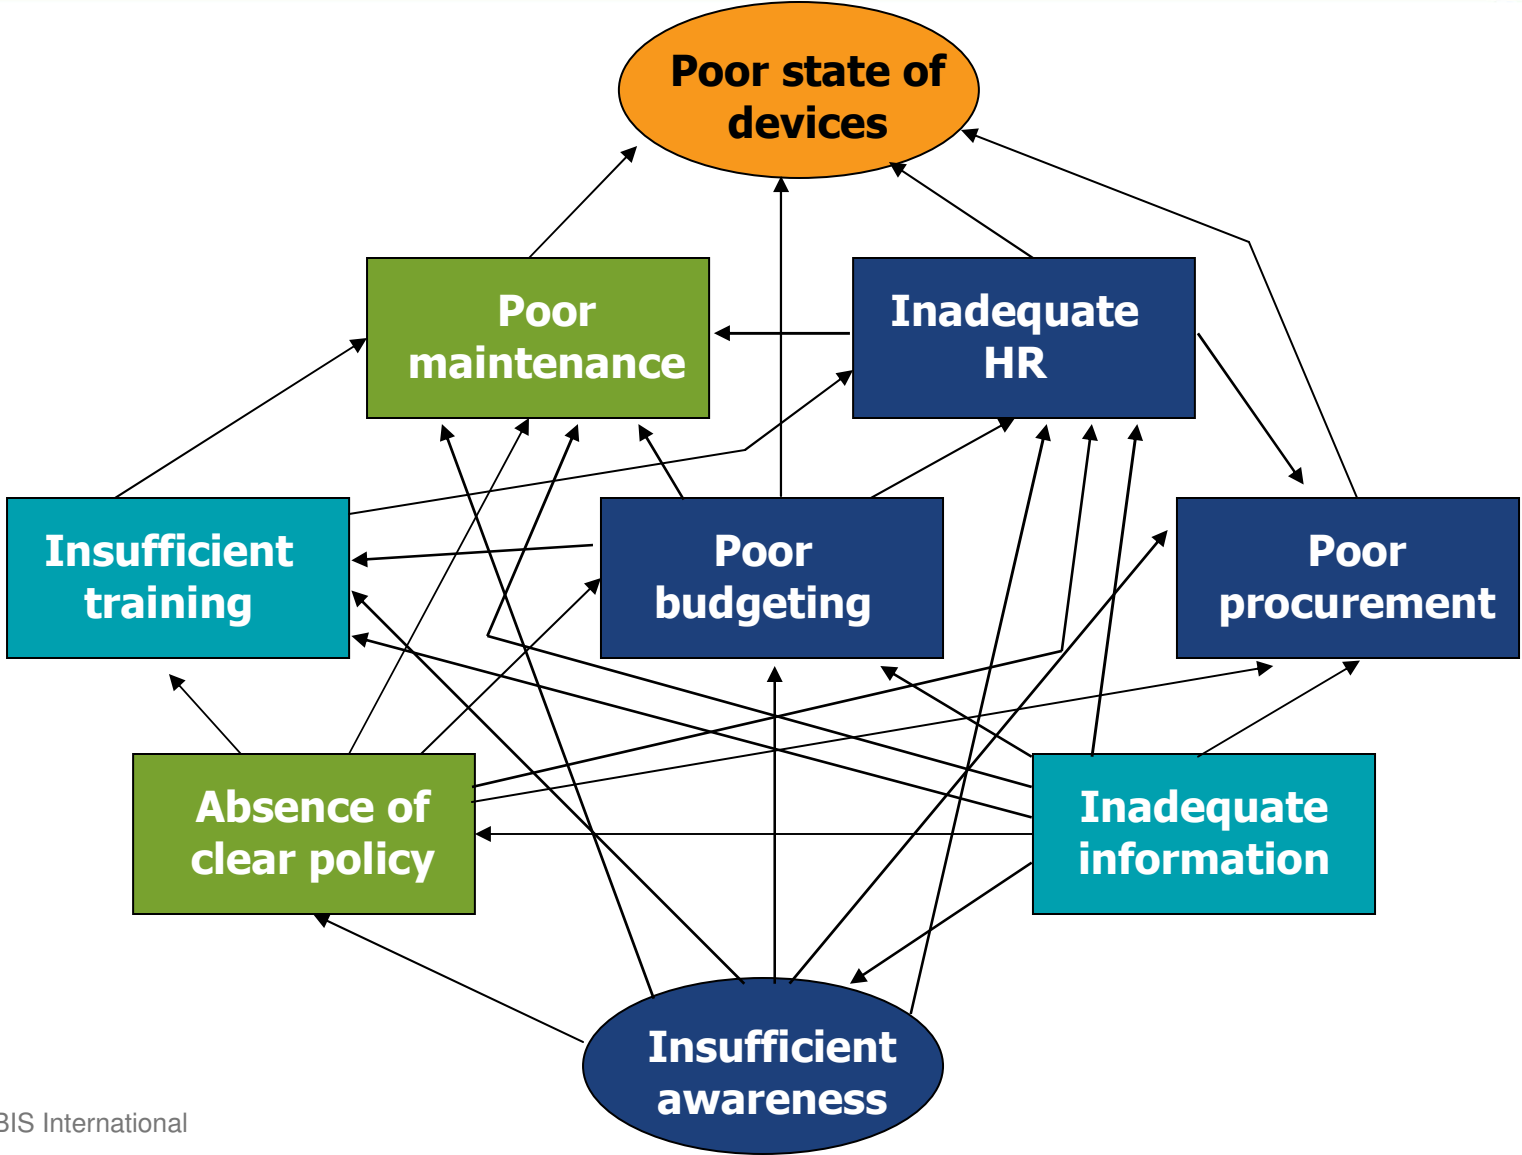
Poor state of devices

Poor maintenance

Inadequate HR

Insufficient training

Poor budgeting

Poor procurement

Absence of clear policy

Inadequate information

Insufficient awareness

BIS International